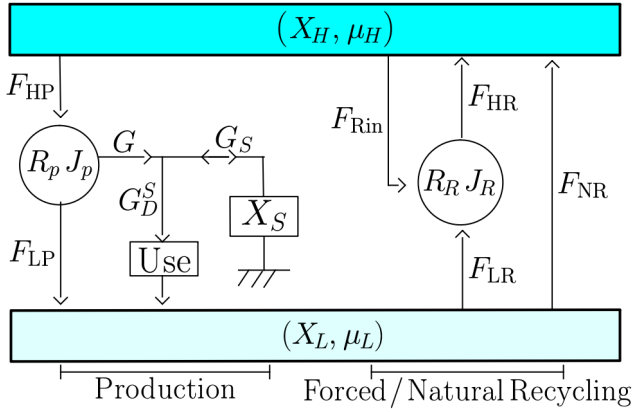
$(X_H, \mu_H)$

$F_{\text{HP}}$

$R_p\, J_p$

$G$

$G_S$

$G_D^S$

$X_S$

$F_{\text{LP}}$

Use

$F_{\text{Rin}}$

$F_{\text{HR}}$

$R_R\, J_R$

$F_{\text{NR}}$

$F_{\text{LR}}$

$(X_L, \mu_L)$

Production

Forced/Natural Recycling